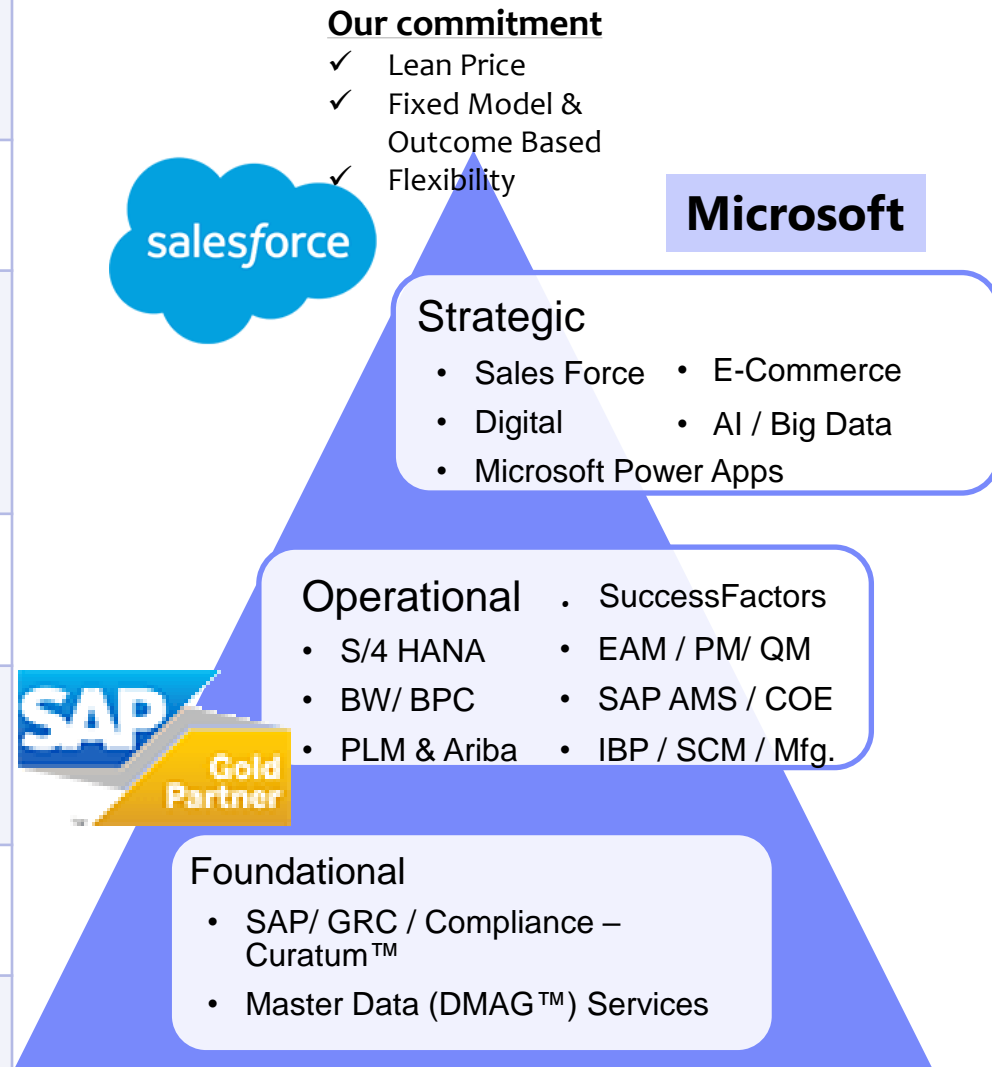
Our commitment
✓ Lean Price
✓ Fixed Model & Outcome Based
✓ Flexibility

salesforce

Microsoft

Strategic
• Sales Force
• E-Commerce
• Digital
• AI / Big Data
• Microsoft Power Apps

Operational
• SuccessFactors
• S/4 HANA
• EAM / PM/ QM
• BW/ BPC
• SAP AMS / COE
• PLM & Ariba
• IBP / SCM / Mfg.

SAP Gold Partner

Foundational
• SAP/ GRC / Compliance – Curatum™
• Master Data (DMAG™) Services